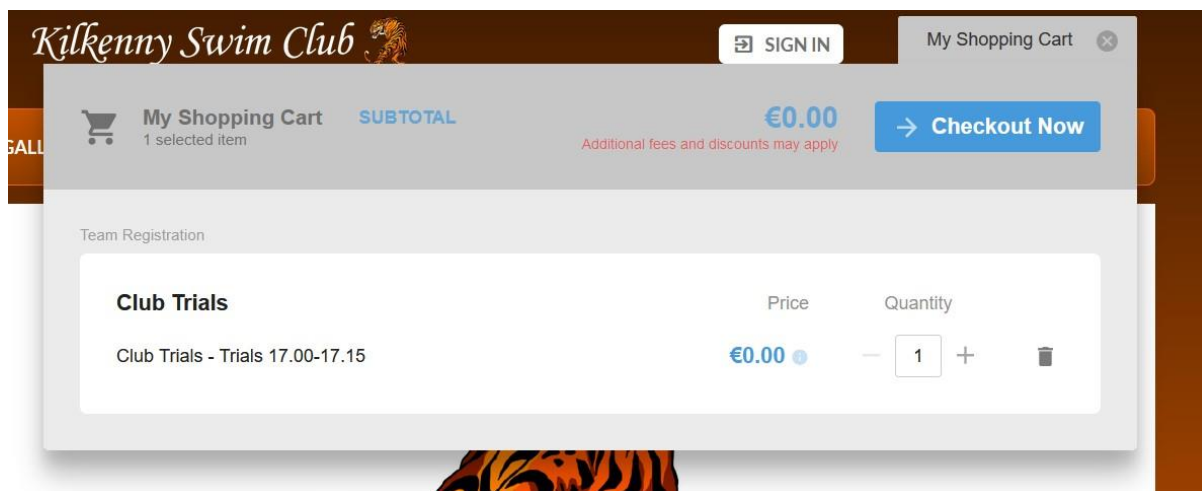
Kilkenny Swim Club

SIGN IN

My Shopping Cart

GALL

My Shopping Cart
1 selected item

SUBTOTAL

€0.00
Additional fees and discounts may apply

Checkout Now

Team Registration

Club Trials

Price

Quantity

Club Trials - Trials 17.00-17.15

€0.00

1